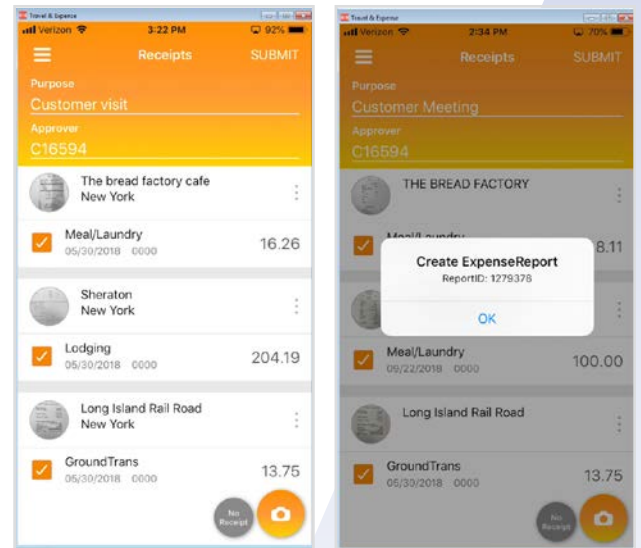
Travel & Expense
Verizon 3:22 PM 92%
Receipts SUBMIT
Purpose
Customer visit
Approver
C16594
The bread factory cafe
New York
Meal/Laundry
05/30/2018 0000
16.26
Sheraton
New York
Lodging
05/30/2018 0000
204.19
Long Island Rail Road
New York
GroundTrans
05/30/2018 0000
13.75
No Receipt

Travel & Expense
Verizon 2:34 PM 70%
Receipts SUBMIT
Purpose
Customer Meeting
Approver
C16594
THE BREAD FACTORY
Meal/Laundry
8.11
Create ExpenseReport
ReportID: 1279378
OK
Meal/Laundry
09/22/2018 0000
100.00
Long Island Rail Road
GroundTrans
05/30/2018 0000
13.75
No Receipt